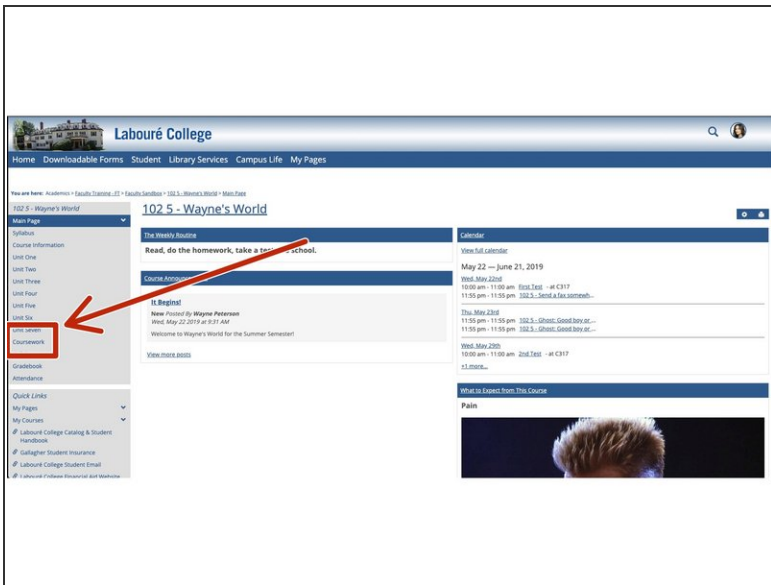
Labouré College

Home Downloadable Forms Student Library Services Campus Life My Pages

You are here: Academics > Faculty Training - IT > Faculty Sandbox > 102 5 - Wayne's World > Main Page

102 5 - Wayne's World

Main Page
Syllabus
Course Information
Unit One
Unit Two
Unit Three
Unit Four
Unit Five
Unit Six
Unit Seven
Coursework
Gradebook
Attendance

Quick Links
My Pages
My Courses
Labouré College Catalog & Student Handbook
Gallagher Student Insurance
Labouré College Student Email
Labouré College Financial Aid Website

102 5 - Wayne's World

The Weekly Routine
Read, do the homework, take a te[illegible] school.

Course Announ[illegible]

It Begins!
New Posted By Wayne Peterson
Wed, May 22 2019 at 9:31 AM
Welcome to Wayne's World for the Summer Semester!

View more posts

Calendar
View full calendar
May 22 — June 21, 2019
Wed, May 22nd
10:00 am - 11:00 am First Test - at C317
11:55 pm - 11:55 pm 102 5 - Send a fax somewh...
Thu, May 23rd
11:55 pm - 11:55 pm 102 5 - Ghost: Good boy or ...
11:55 pm - 11:55 pm 102 5 - Ghost: Good boy or ...
Wed, May 29th
10:00 am - 11:00 am 2nd Test - at C317
+1 more...

What to Expect from This Course
Pain